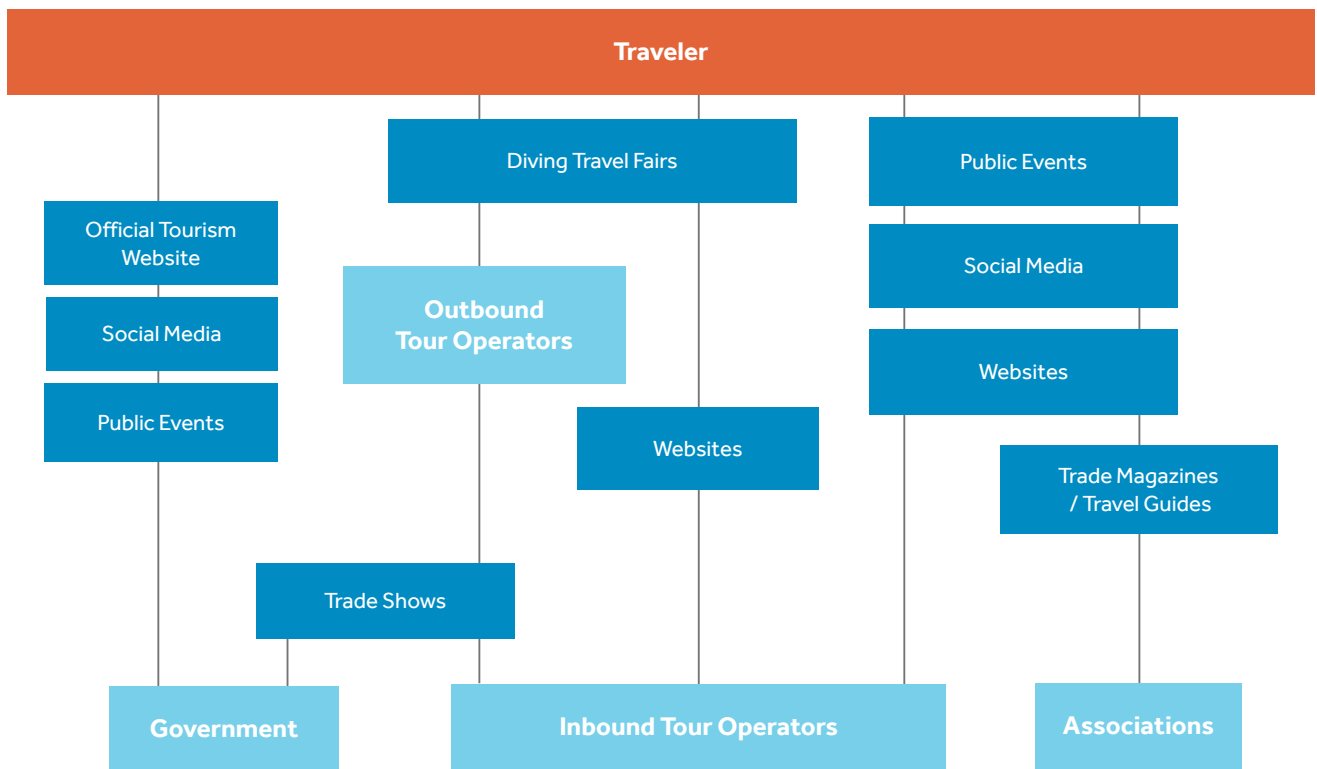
Traveler

Diving Travel Fairs

Public Events

Official Tourism Website

Social Media

Outbound Tour Operators

Social Media

Public Events

Websites

Websites

Trade Magazines / Travel Guides

Trade Shows

Government

Inbound Tour Operators

Associations